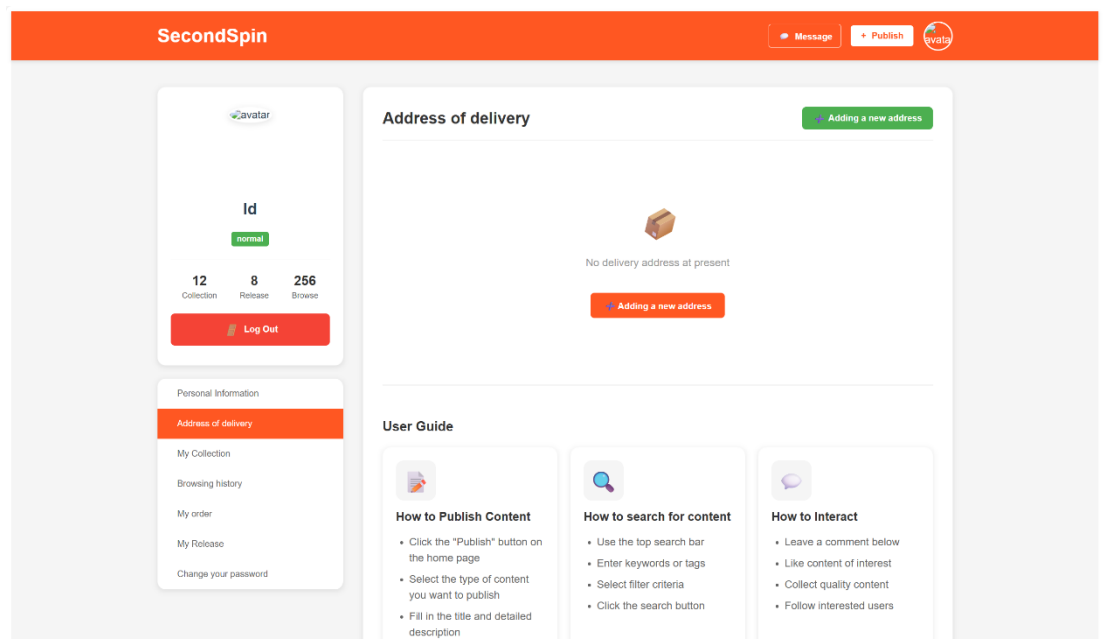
SecondSpin

Message + Publish avata

avatar

ld

normal

12 Collection 8 Release 256 Browse

Log Out

Personal Information
Address of delivery
My Collection
Browsing history
My order
My Release
Change your password

Address of delivery

Adding a new address

No delivery address at present

Adding a new address

User Guide

How to Publish Content
- Click the "Publish" button on the home page
- Select the type of content you want to publish
- Fill in the title and detailed description

How to search for content
- Use the top search bar
- Enter keywords or tags
- Select filter criteria
- Click the search button

How to Interact
- Leave a comment below
- Like content of interest
- Collect quality content
- Follow interested users